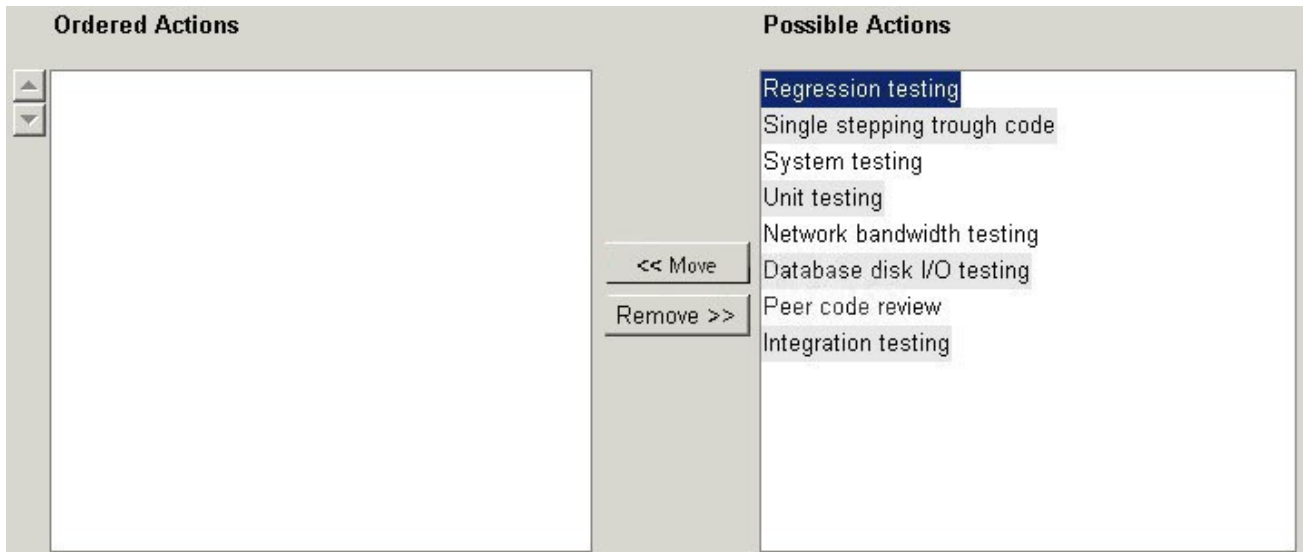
Ordered Actions

Possible Actions

Regression testing
Single stepping trough code
System testing
Unit testing
Network bandwidth testing
Database disk I/O testing
Peer code review
Integration testing

<< Move

Remove >>